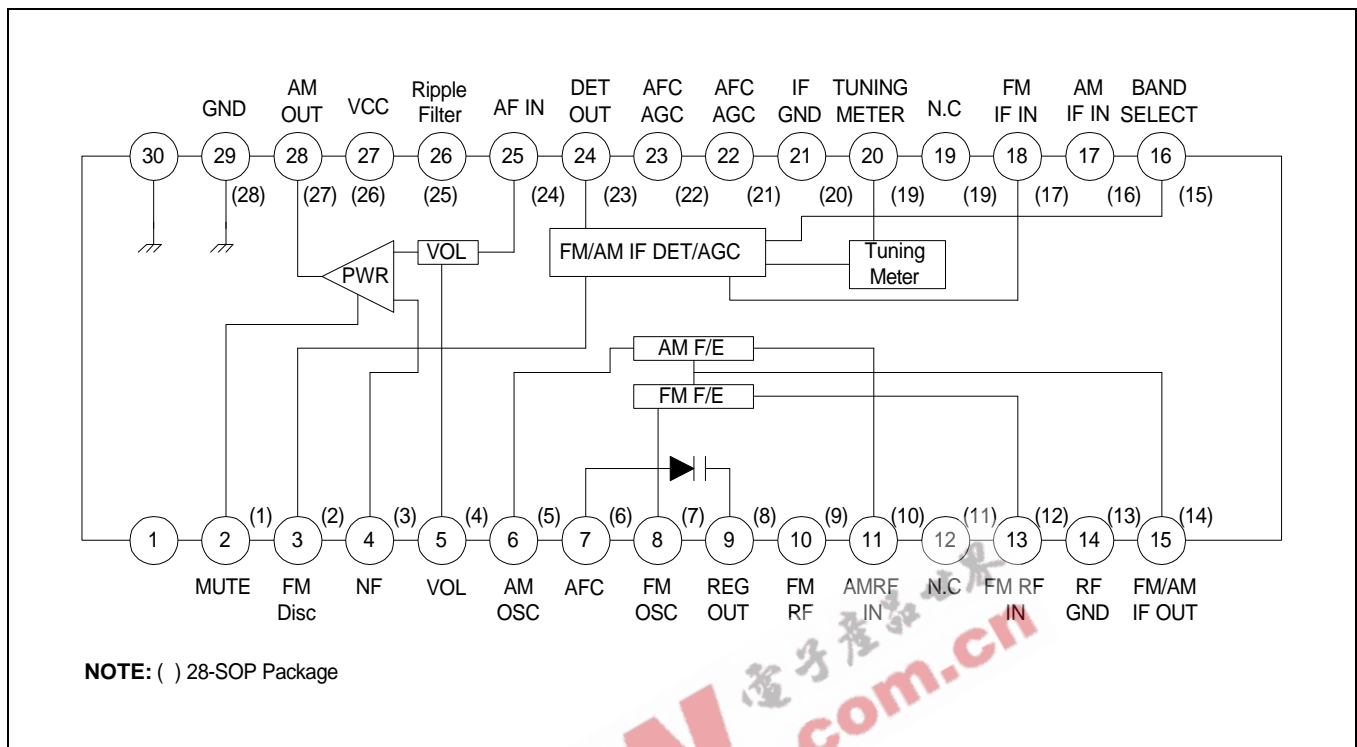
GND
AM OUT
VCC
Ripple Filter
AF IN
DET OUT
AFC AGC
AFC AGC
IF GND
TUNING METER
N.C
FM IF IN
AM IF IN
BAND SELECT

30
29
28
27
26
25
24
23
22
21
20
19
18
17
16

(28)
(27)
(26)
(25)
(24)
(23)
(22)
(21)
(20)
(19)
(19)
(17)
(16)
(15)

VOL
PWR
FM/AM IF DET/AGC
Tuning Meter
AM F/E
FM F/E

(1)
(2)
(3)
(4)
(5)
(6)
(7)
(8)
(9)
(10)
(11)
(12)
(13)
(14)

1
2
3
4
5
6
7
8
9
10
11
12
13
14
15

MUTE
FM Disc
NF
VOL
AM OSC
AFC
FM OSC
REG OUT
FM RF
AMRF IN
N.C
FM RF IN
RF GND
FM/AM IF OUT

NOTE: ( ) 28-SOP Package

電子產品世界
com.cn